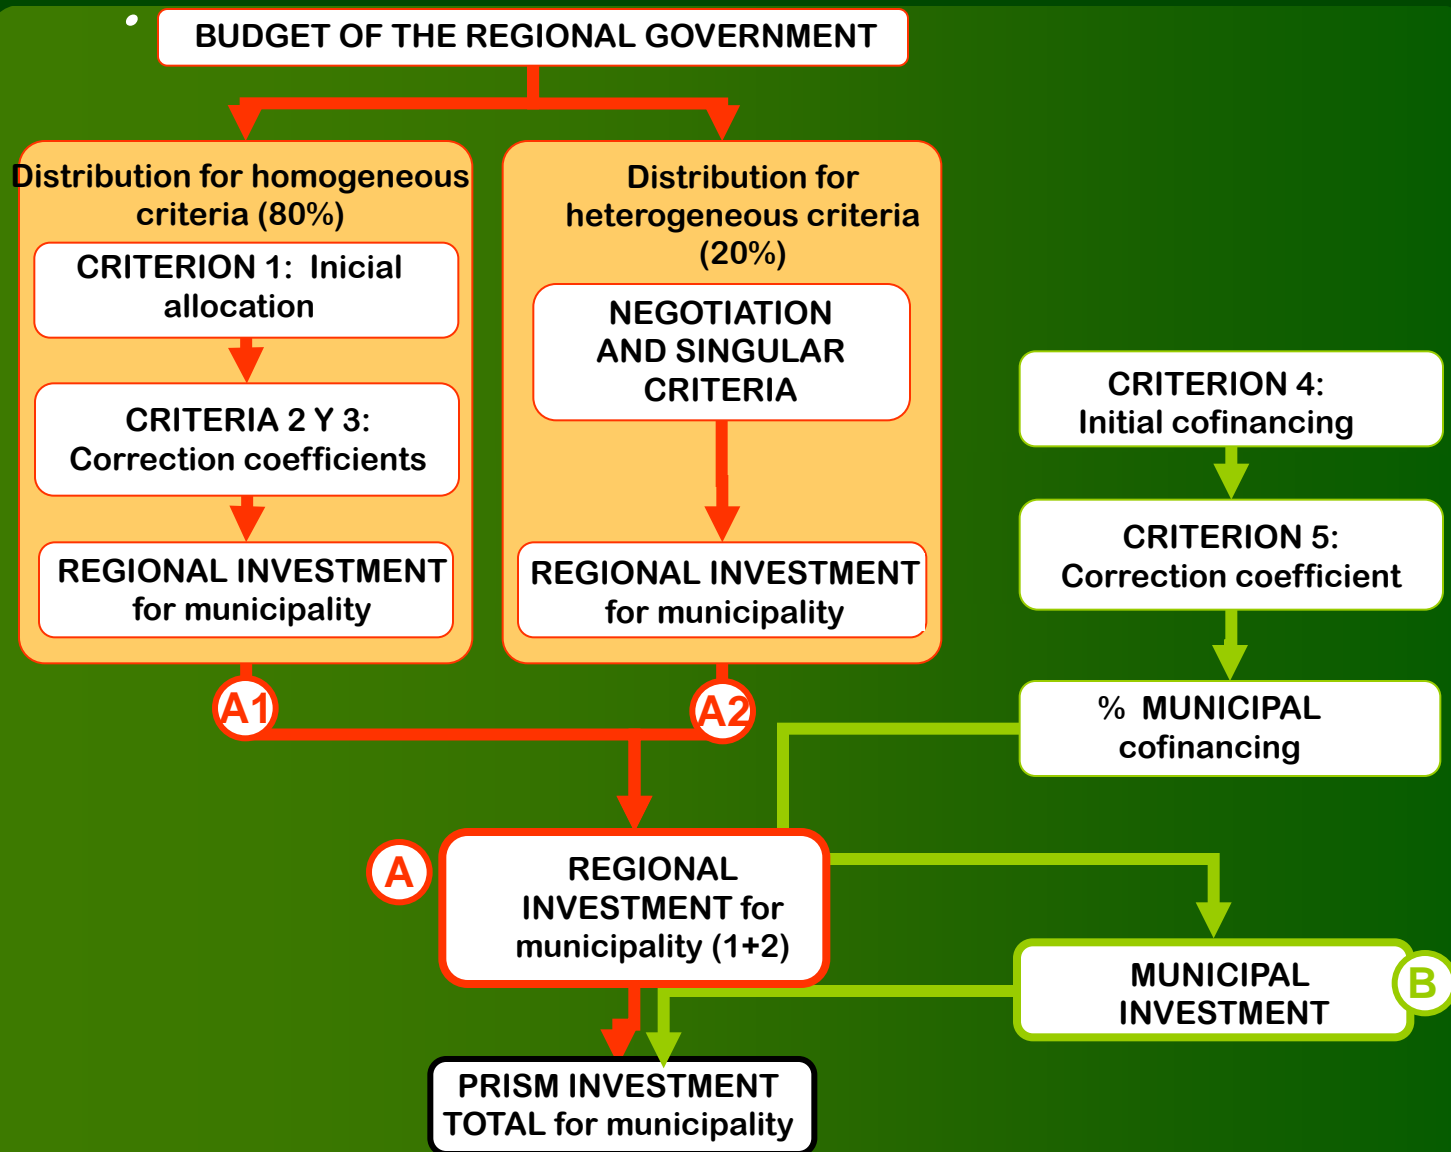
BUDGET OF THE REGIONAL GOVERNMENT

Distribution for homogeneous criteria (80%)

CRITERION 1: Inicial allocation

CRITERIA 2 Y 3: Correction coefficients

REGIONAL INVESTMENT for municipality

Distribution for heterogeneous criteria (20%)

NEGOTIATION AND SINGULAR CRITERIA

REGIONAL INVESTMENT for municipality

CRITERION 4: Initial cofinancing

CRITERION 5: Correction coefficient

% MUNICIPAL cofinancing

A1

A2

A

REGIONAL INVESTMENT for municipality (1+2)

MUNICIPAL INVESTMENT

B

PRISM INVESTMENT TOTAL for municipality